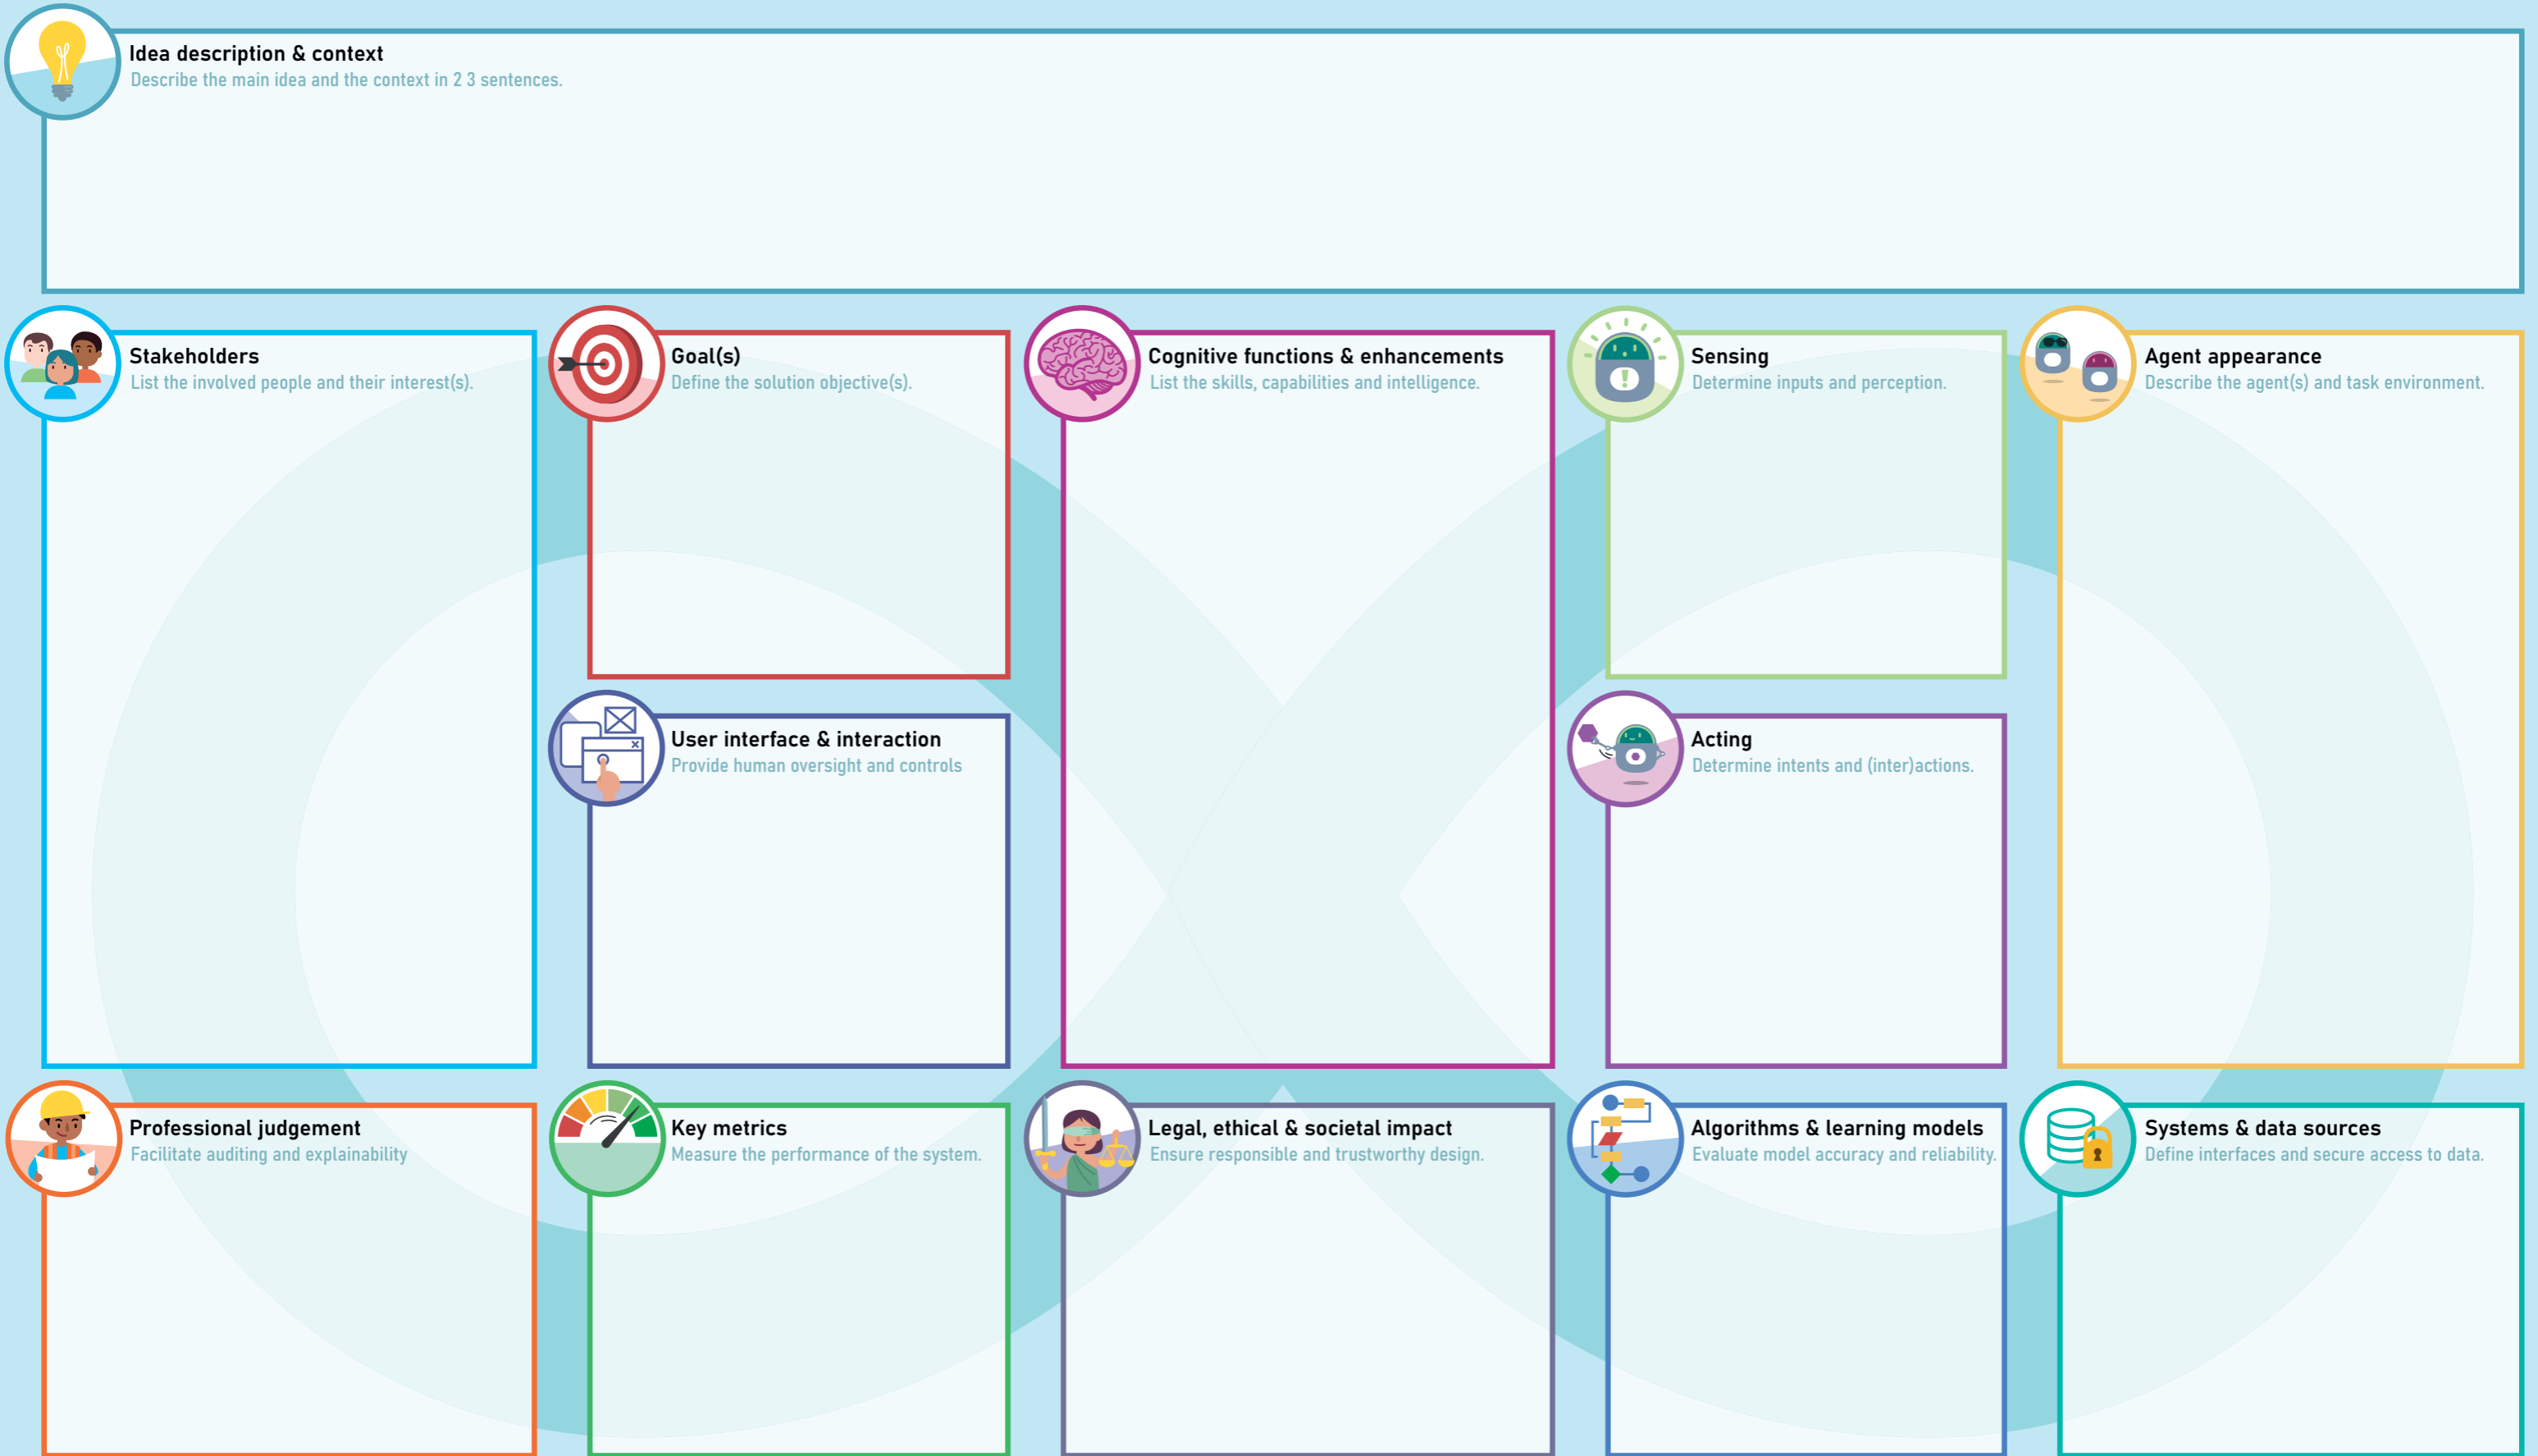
Idea description & context
Describe the main idea and the context in 2 3 sentences.

Stakeholders
List the involved people and their interest(s).

Goal(s)
Define the solution objective(s).

Cognitive functions & enhancements
List the skills, capabilities and intelligence.

Sensing
Determine inputs and perception.

Agent appearance
Describe the agent(s) and task environment.

User interface & interaction
Provide human oversight and controls

Acting
Determine intents and (inter)actions.

Professional judgement
Facilitate auditing and explainability

Key metrics
Measure the performance of the system.

Legal, ethical & societal impact
Ensure responsible and trustworthy design.

Algorithms & learning models
Evaluate model accuracy and reliability.

Systems & data sources
Define interfaces and secure access to data.